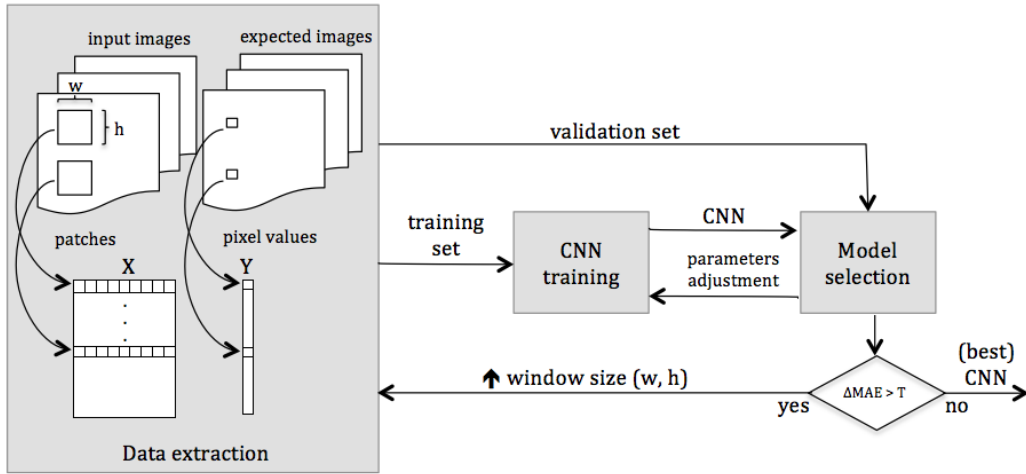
input images

expected images

w

h

patches

pixel values

X

Y

Data extraction

validation set

training set

CNN training

CNN

parameters adjustment

Model selection

$\Delta$MAE > T

yes

no

(best) CNN

↑ window size (w, h)